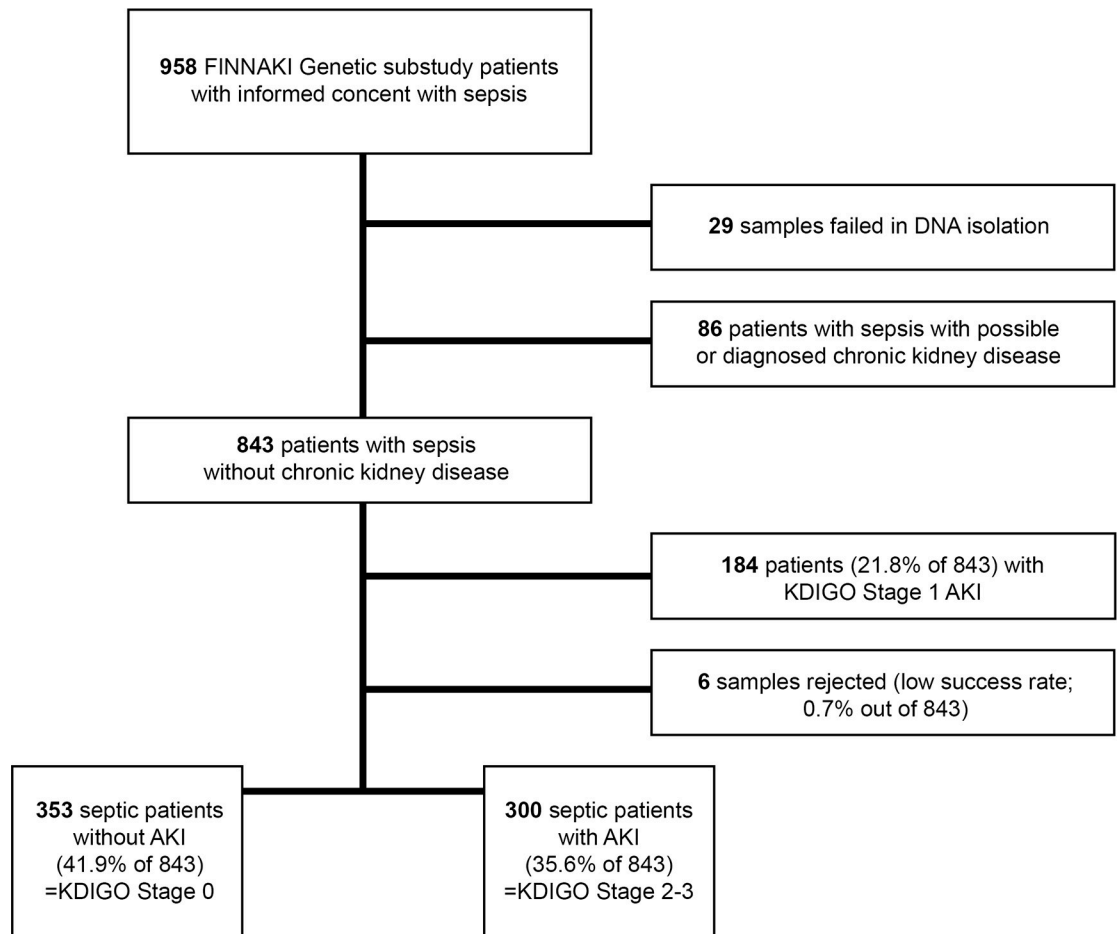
958 FINNAKI Genetic substudy patients with informed concent with sepsis

29 samples failed in DNA isolation

86 patients with sepsis with possible or diagnosed chronic kidney disease

843 patients with sepsis without chronic kidney disease

184 patients (21.8% of 843) with KDIGO Stage 1 AKI

6 samples rejected (low success rate; 0.7% out of 843)

353 septic patients without AKI (41.9% of 843) =KDIGO Stage 0

300 septic patients with AKI (35.6% of 843) =KDIGO Stage 2-3